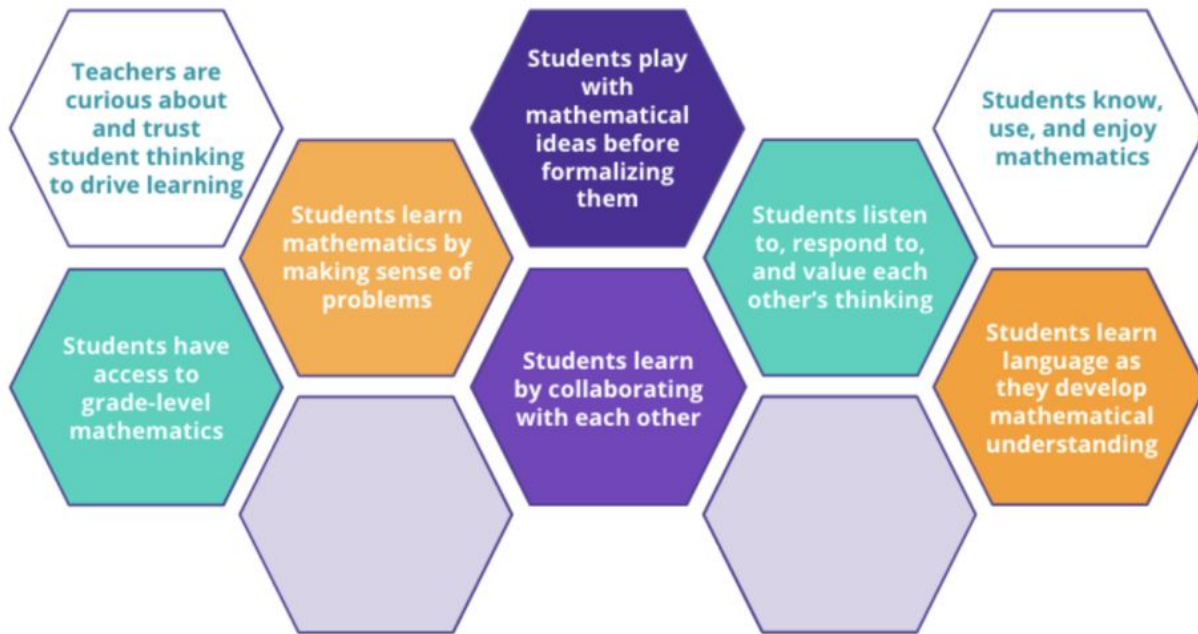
Teachers are curious about and trust student thinking to drive learning

Students have access to grade-level mathematics

Students learn mathematics by making sense of problems

Students play with mathematical ideas before formalizing them

Students learn by collaborating with each other

Students listen to, respond to, and value each other's thinking

Students know, use, and enjoy mathematics

Students learn language as they develop mathematical understanding